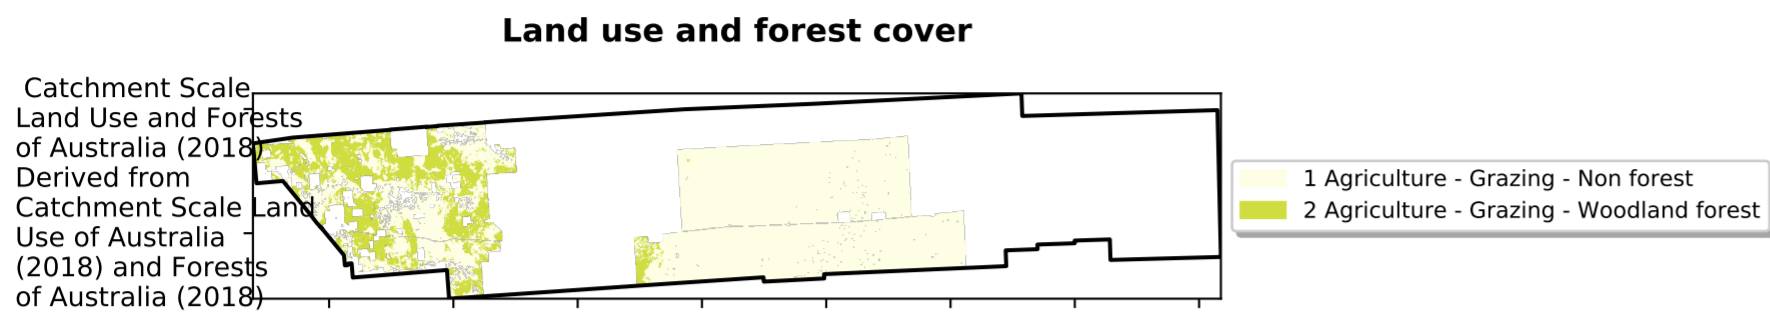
Land use and forest cover

Catchment Scale Land Use and Forests of Australia (2018) Derived from Catchment Scale Land Use of Australia (2018) and Forests of Australia (2018)

1 Agriculture - Grazing - Non forest
2 Agriculture - Grazing - Woodland forest